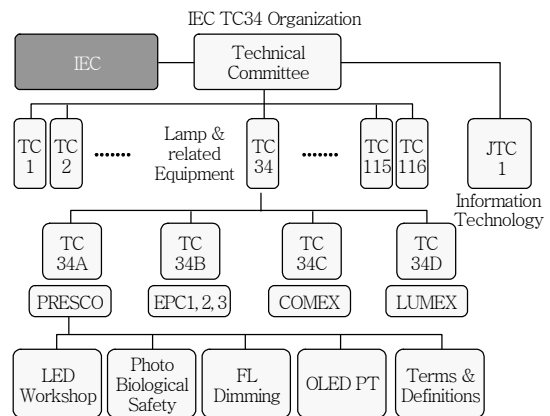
IEC TC34 Organization

IEC

Technical Committee

TC 1

TC 2

.......

Lamp & related Equipment

TC 34

.......

TC 115

TC 116

JTC 1

Information Technology

TC 34A

PRESCO

TC 34B

EPC1, 2, 3

TC 34C

COMEX

TC 34D

LUMEX

LED Workshop

Photo Biological Safety

FL Dimming

OLED PT

Terms & Definitions